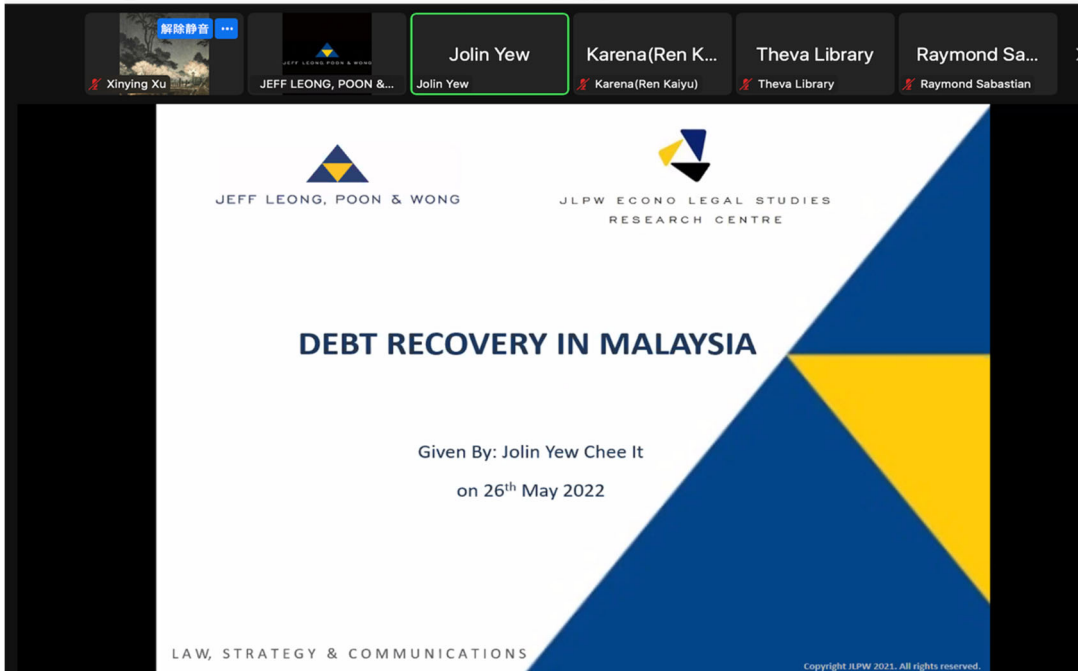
解除静音 ···

Xinying Xu

JEFF LEONG POON & WONG

JEFF LEONG, POON &...

Jolin Yew

Jolin Yew

Karena(Ren K...

Karena(Ren Kaiyu)

Theva Library

Theva Library

Raymond Sa...

Raymond Sabastian

JEFF LEONG, POON & WONG

JLPW ECONO LEGAL STUDIES RESEARCH CENTRE

DEBT RECOVERY IN MALAYSIA

Given By: Jolin Yew Chee It

on 26$^{th}$ May 2022

LAW, STRATEGY & COMMUNICATIONS

Copyright JLPW 2021. All rights reserved.